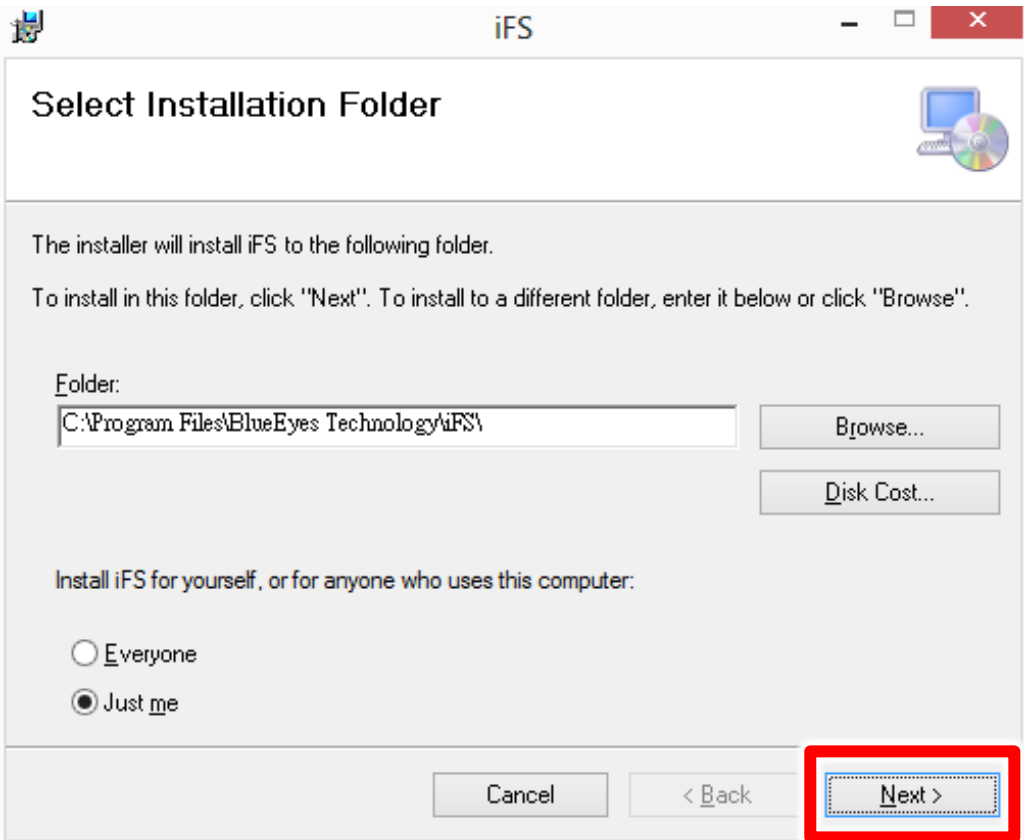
iFS

Select Installation Folder

The installer will install iFS to the following folder.

To install in this folder, click "Next". To install to a different folder, enter it below or click "Browse".

Folder:

C:\Program Files\BlueEyes Technology\iFS\

Browse...

Disk Cost...

Install iFS for yourself, or for anyone who uses this computer:

Everyone

Just me

Cancel

< Back

Next >